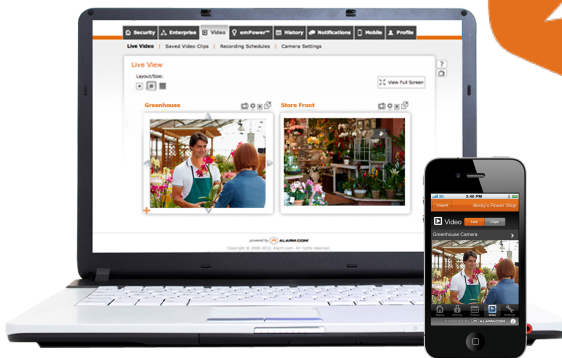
Security | Enterprise | Video | emPower™ | History | Notifications | Mobile | Profile

Live Video | Saved Video Clips | Recording Schedules | Camera Settings

Live View

Layout/Size:

View Full Screen

Greenhouse

Store Front

powered by ALARM.COM

Copyright © 2000-2012, Alarm.com. All rights reserved.

Logout

Becky's Flower Shop

Video

Live

Clips

Greenhouse Camera

ALARM.COM